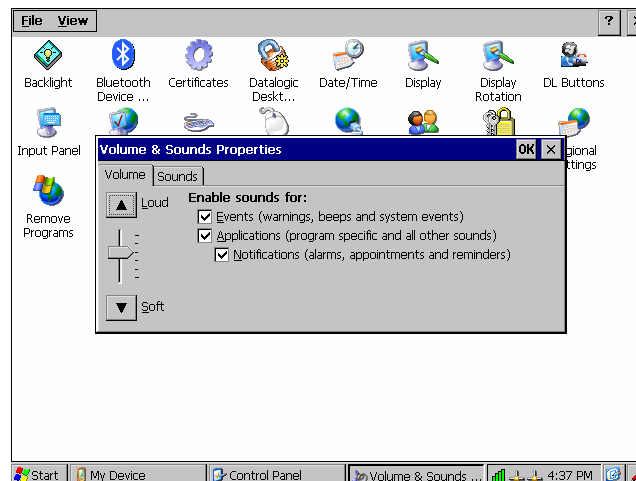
File View

?

Backlight

Bluetooth Device ...

Certificates

Datalogic Deskt...

Date/Time

Display

Display Rotation

DL Buttons

Input Panel

gional ttings

Remove Programs

Volume & Sounds Properties

OK

×

Volume

Sounds

Loud

Soft

Enable sounds for:

Events (warnings, beeps and system events)

Applications (program specific and all other sounds)

Notifications (alarms, appointments and reminders)

Start

My Device

Control Panel

Volume & Sounds ...

4:37 PM